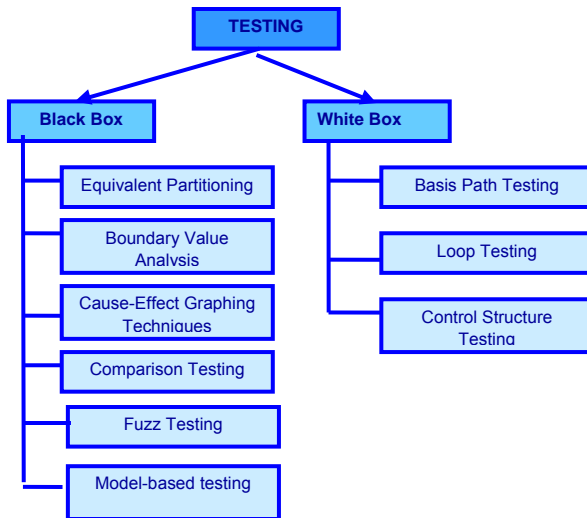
TESTING

Black Box

Equivalent Partitioning

Boundary Value Analysis

Cause-Effect Graphing Techniques

Comparison Testing

Fuzz Testing

Model-based testing

White Box

Basis Path Testing

Loop Testing

Control Structure Testing